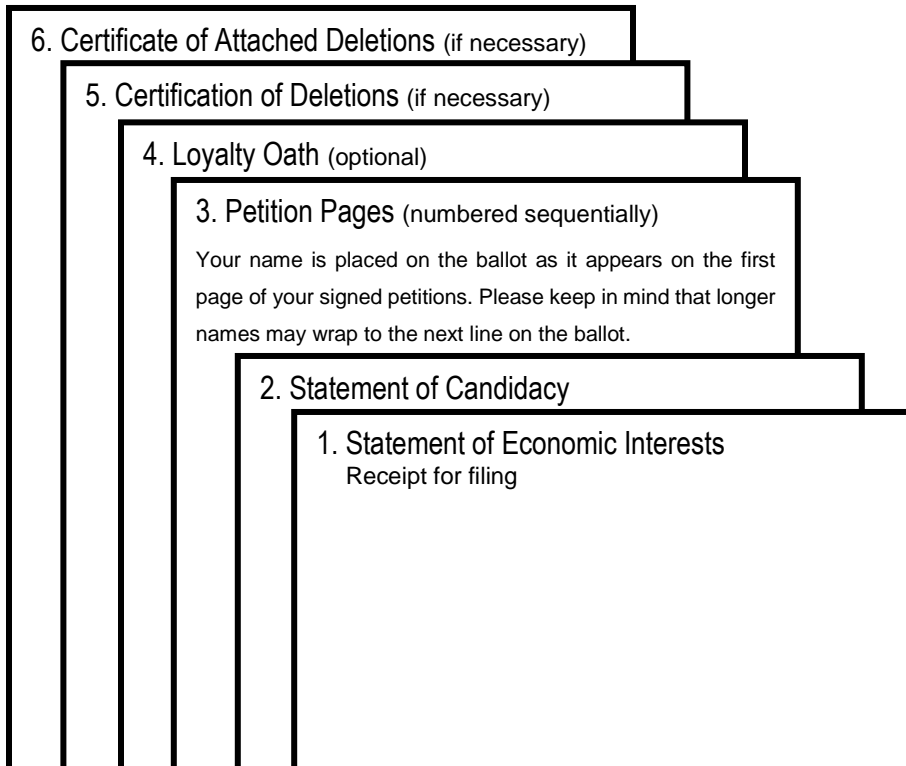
6. Certificate of Attached Deletions (if necessary)

5. Certification of Deletions (if necessary)

4. Loyalty Oath (optional)

3. Petition Pages (numbered sequentially)

Your name is placed on the ballot as it appears on the first page of your signed petitions. Please keep in mind that longer names may wrap to the next line on the ballot.

2. Statement of Candidacy

1. Statement of Economic Interests
Receipt for filing